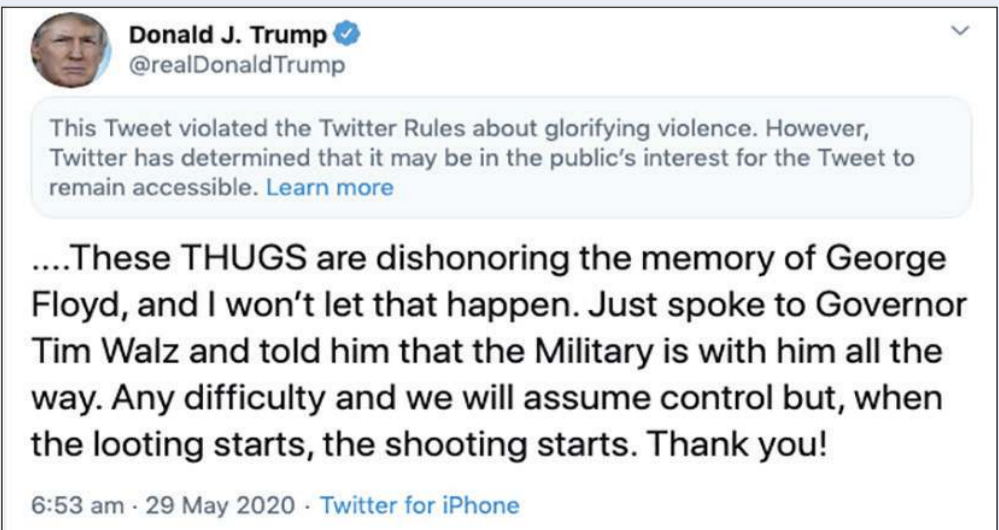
Donald J. Trump
@realDonaldTrump

This Tweet violated the Twitter Rules about glorifying violence. However, Twitter has determined that it may be in the public's interest for the Tweet to remain accessible. Learn more

....These THUGS are dishonoring the memory of George Floyd, and I won't let that happen. Just spoke to Governor Tim Walz and told him that the Military is with him all the way. Any difficulty and we will assume control but, when the looting starts, the shooting starts. Thank you!

6:53 am · 29 May 2020 · Twitter for iPhone